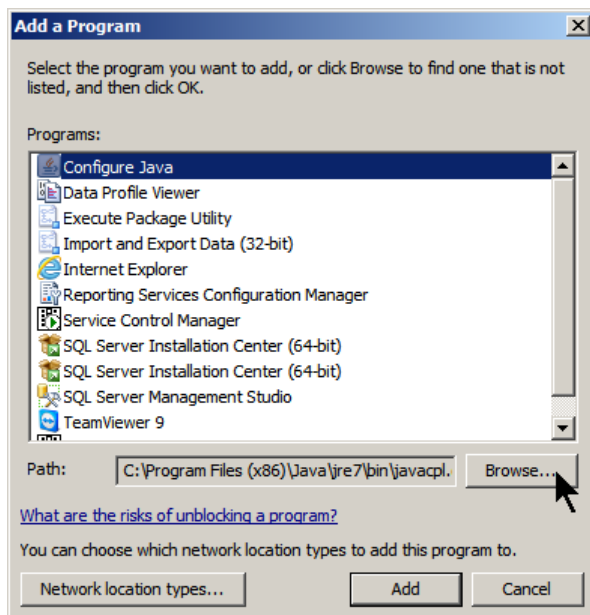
Add a Program

Select the program you want to add, or click Browse to find one that is not listed, and then click OK.

Programs:

Configure Java
Data Profile Viewer
Execute Package Utility
Import and Export Data (32-bit)
Internet Explorer
Reporting Services Configuration Manager
Service Control Manager
SQL Server Installation Center (64-bit)
SQL Server Installation Center (64-bit)
SQL Server Management Studio
TeamViewer 9

Path: C:\Program Files (x86)\Java\jre7\bin\javacpl.

Browse...

What are the risks of unblocking a program?

You can choose which network location types to add this program to.

Network location types...

Add

Cancel